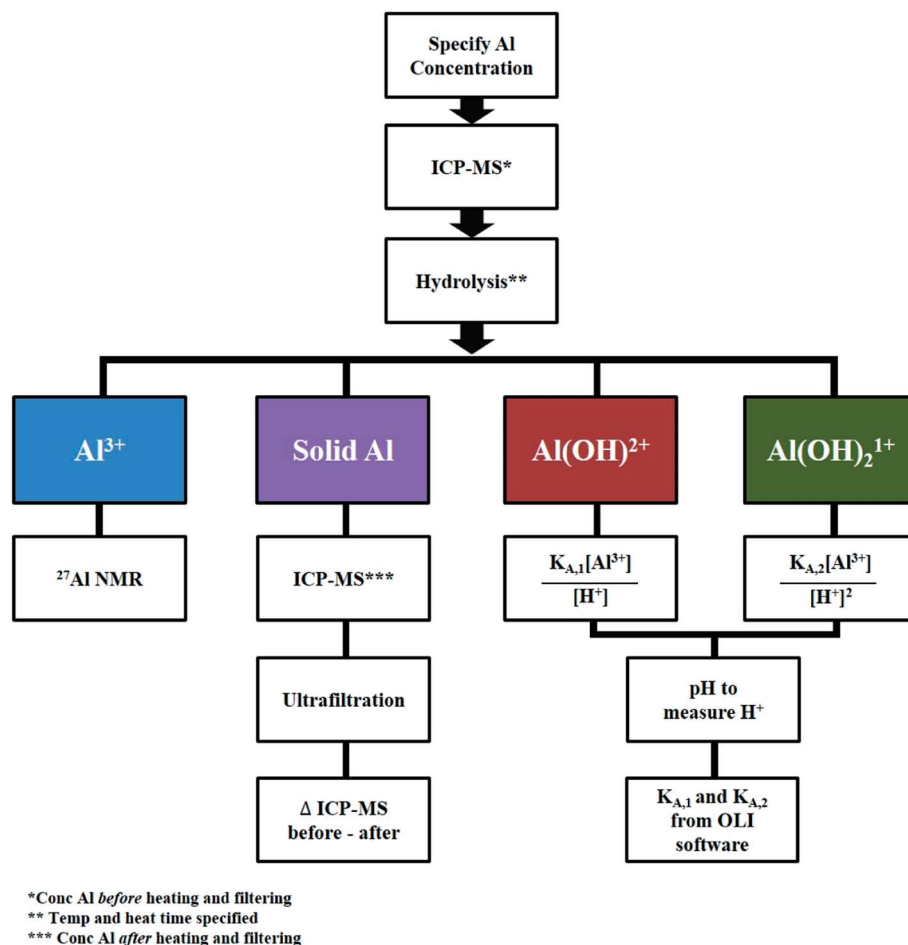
Specify Al Concentration

ICP-MS*

Hydrolysis**

$Al^{3+}$

Solid Al

$Al(OH)^{2+}$

$Al(OH)_2{}^{1+}$

$^{27}$Al NMR

ICP-MS***

Ultrafiltration

Δ ICP-MS before - after

$\frac{K_{A,1}[Al^{3+}]}{[H^+]}$

$\frac{K_{A,2}[Al^{3+}]}{[H^+]^2}$

pH to measure $H^+$

$K_{A,1}$ and $K_{A,2}$ from OLI software

*Conc Al *before* heating and filtering
** Temp and heat time specified
*** Conc Al *after* heating and filtering